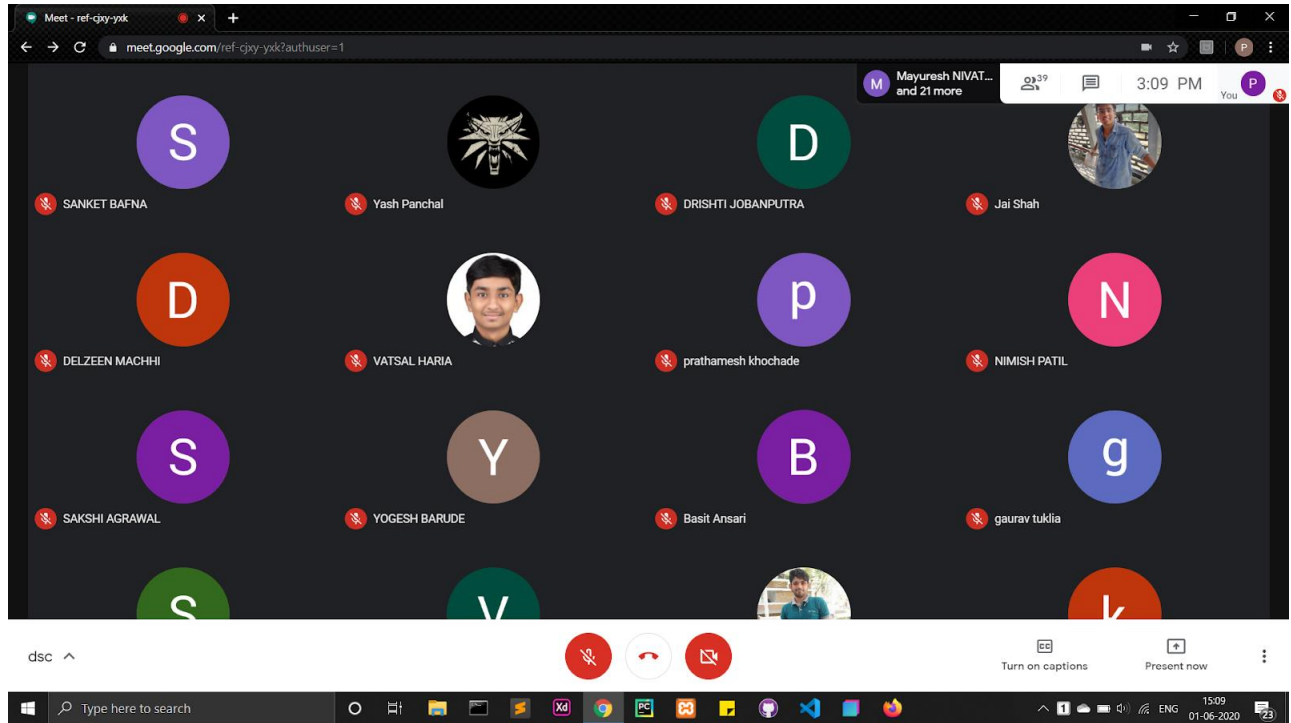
Meet - ref-cjxy-yxk

meet.google.com/ref-cjxy-yxk?authuser=1

Mayuresh NIVAT... and 21 more

39

3:09 PM

You

S
SANKET BAFNA

Yash Panchal

D
DRISHTI JOBANPUTRA

Jai Shah

D
DELZEEN MACHHI

VATSAL HARIA

p
prathamesh khochade

N
NIMISH PATIL

S
SAKSHI AGRAWAL

Y
YOGESH BARUDE

B
Basit Ansari

g
gaurav tuklia

dsc

Turn on captions

Present now

Type here to search

ENG

15:09
01-06-2020

23